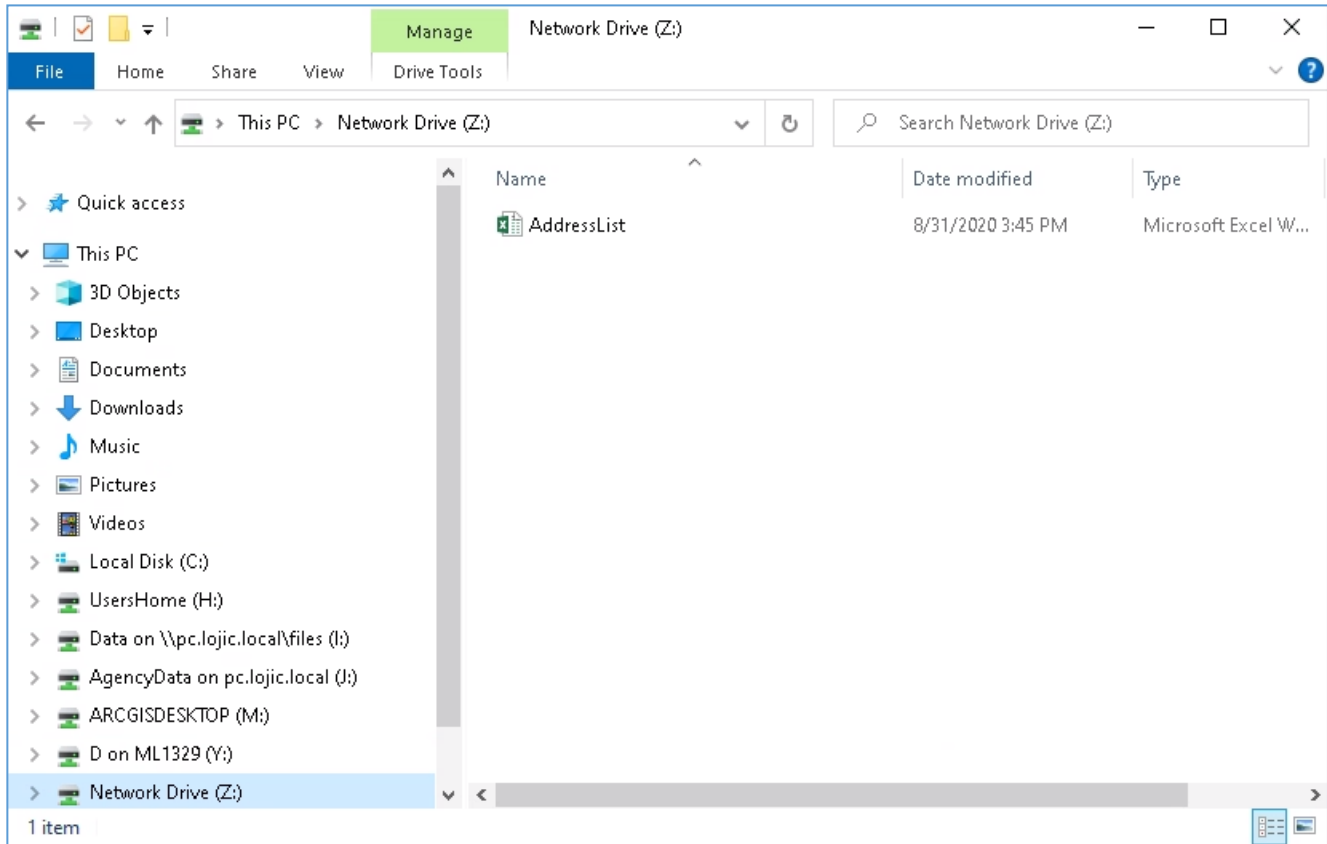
Manage
Network Drive (Z:)
File
Home
Share
View
Drive Tools
This PC > Network Drive (Z:)
Search Network Drive (Z:)
Quick access
This PC
3D Objects
Desktop
Documents
Downloads
Music
Pictures
Videos
Local Disk (C:)
UsersHome (H:)
Data on \\pc.lojic.local\files (I:)
AgencyData on pc.lojic.local (J:)
ARCGISDESKTOP (M:)
D on ML1329 (Y:)
Network Drive (Z:)

| Name | Date modified | Type |
|---|---|---|
| AddressList | 8/31/2020 3:45 PM | Microsoft Excel W... |

1 item